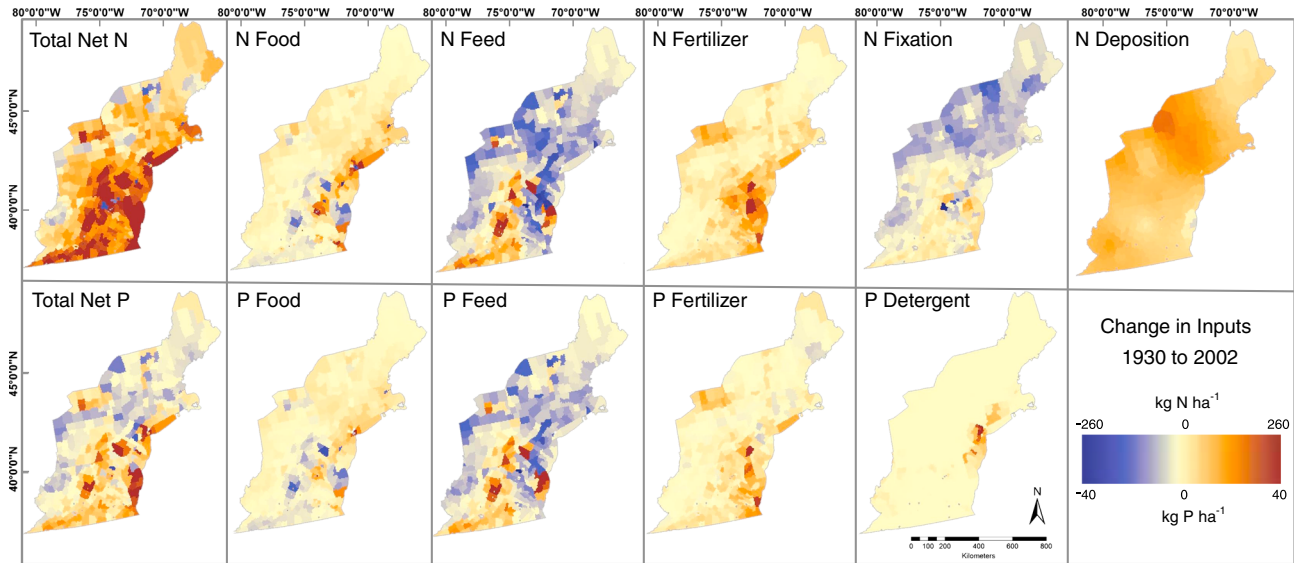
80°0'0"W 75°0'0"W 70°0'0"W
80°0'0"W 75°0'0"W 70°0'0"W
80°0'0"W 75°0'0"W 70°0'0"W
80°0'0"W 75°0'0"W 70°0'0"W
80°0'0"W 75°0'0"W 70°0'0"W
80°0'0"W 75°0'0"W 70°0'0"W

Total Net N
N Food
N Feed
N Fertilizer
N Fixation
N Deposition

45°0'0"N
40°0'0"N

Total Net P
P Food
P Feed
P Fertilizer
P Detergent

45°0'0"N
40°0'0"N

N

0 100 200 400 600 800
Kilometers

Change in Inputs
1930 to 2002

kg N ha$^{-1}$
-260 0 260
-40 0 40
kg P ha$^{-1}$